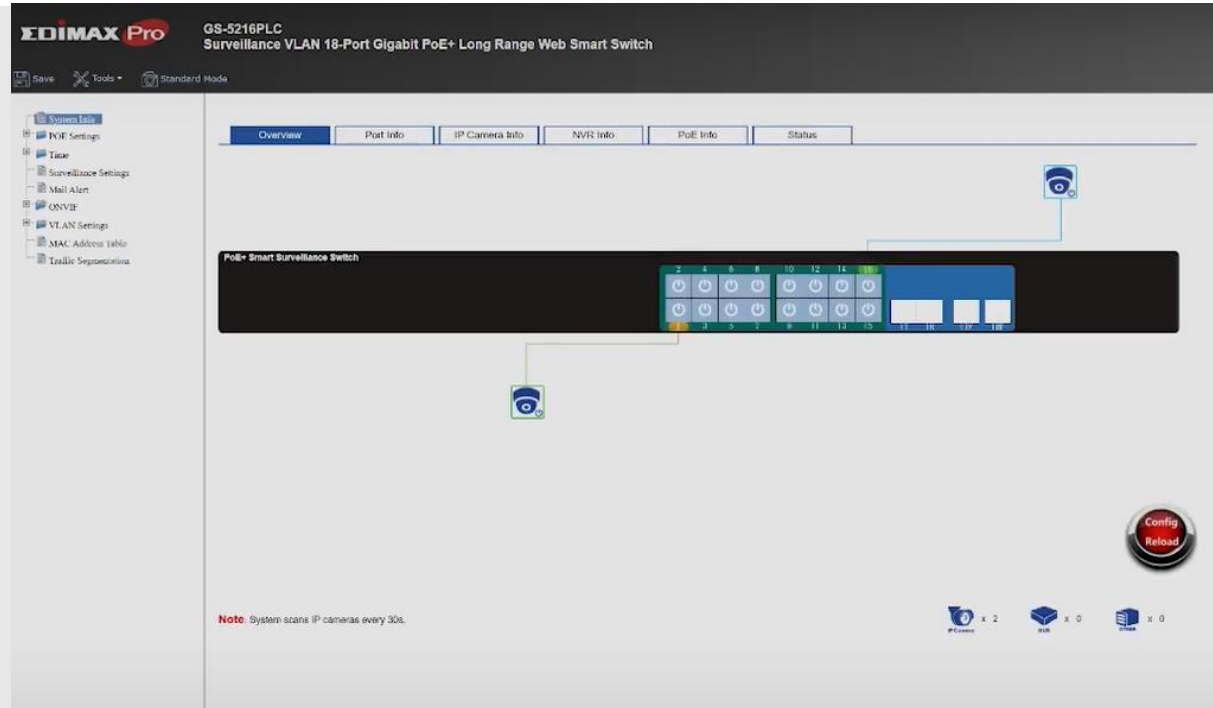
EDIMAX Pro

GS-5216PLC
Surveillance VLAN 18-Port Gigabit PoE+ Long Range Web Smart Switch

Save Tools Standard Mode

System Info
POE Settings
Time
Surveillance Settings
Mail Alert
ONVIF
VLAN Settings
MAC Address Table
Traffic Segmentation

Overview | Port Info | IP Camera Info | NVR Info | PoE Info | Status

PoE+ Smart Surveillance Switch

2 4 6 8 10 12 14 16
1 3 5 7 9 11 13 15
17 18 17 18

Config Reload

Note: System scans IP cameras every 30s.

x 2 x 0 x 0
IP Camera NVR Other